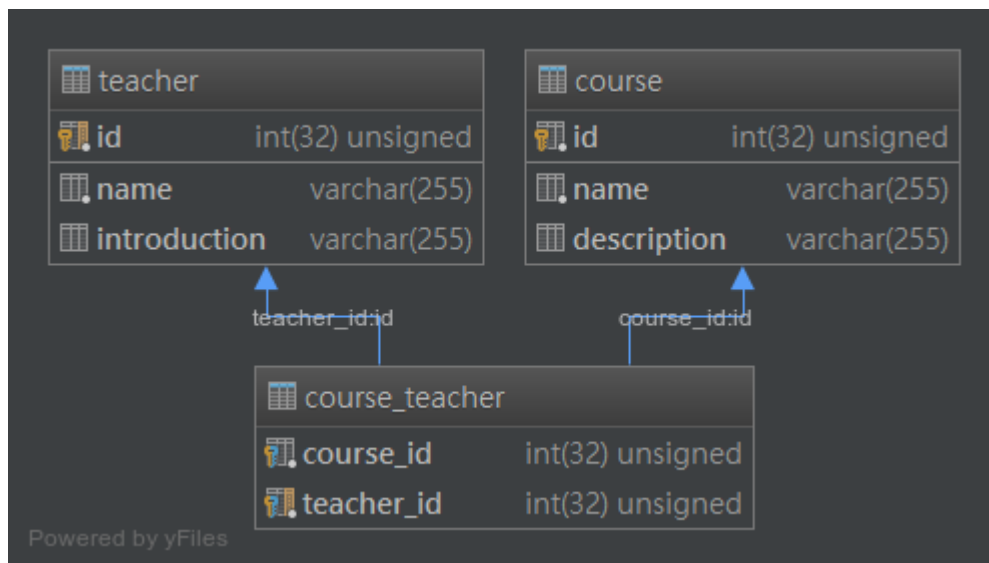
teacher

| id | int(32) unsigned |
|---|---|
| name | varchar(255) |
| introduction | varchar(255) |

course

| id | int(32) unsigned |
|---|---|
| name | varchar(255) |
| description | varchar(255) |

teacher_id:id

course_id:id

course_teacher

| course_id | int(32) unsigned |
|---|---|
| teacher_id | int(32) unsigned |

Powered by yFiles